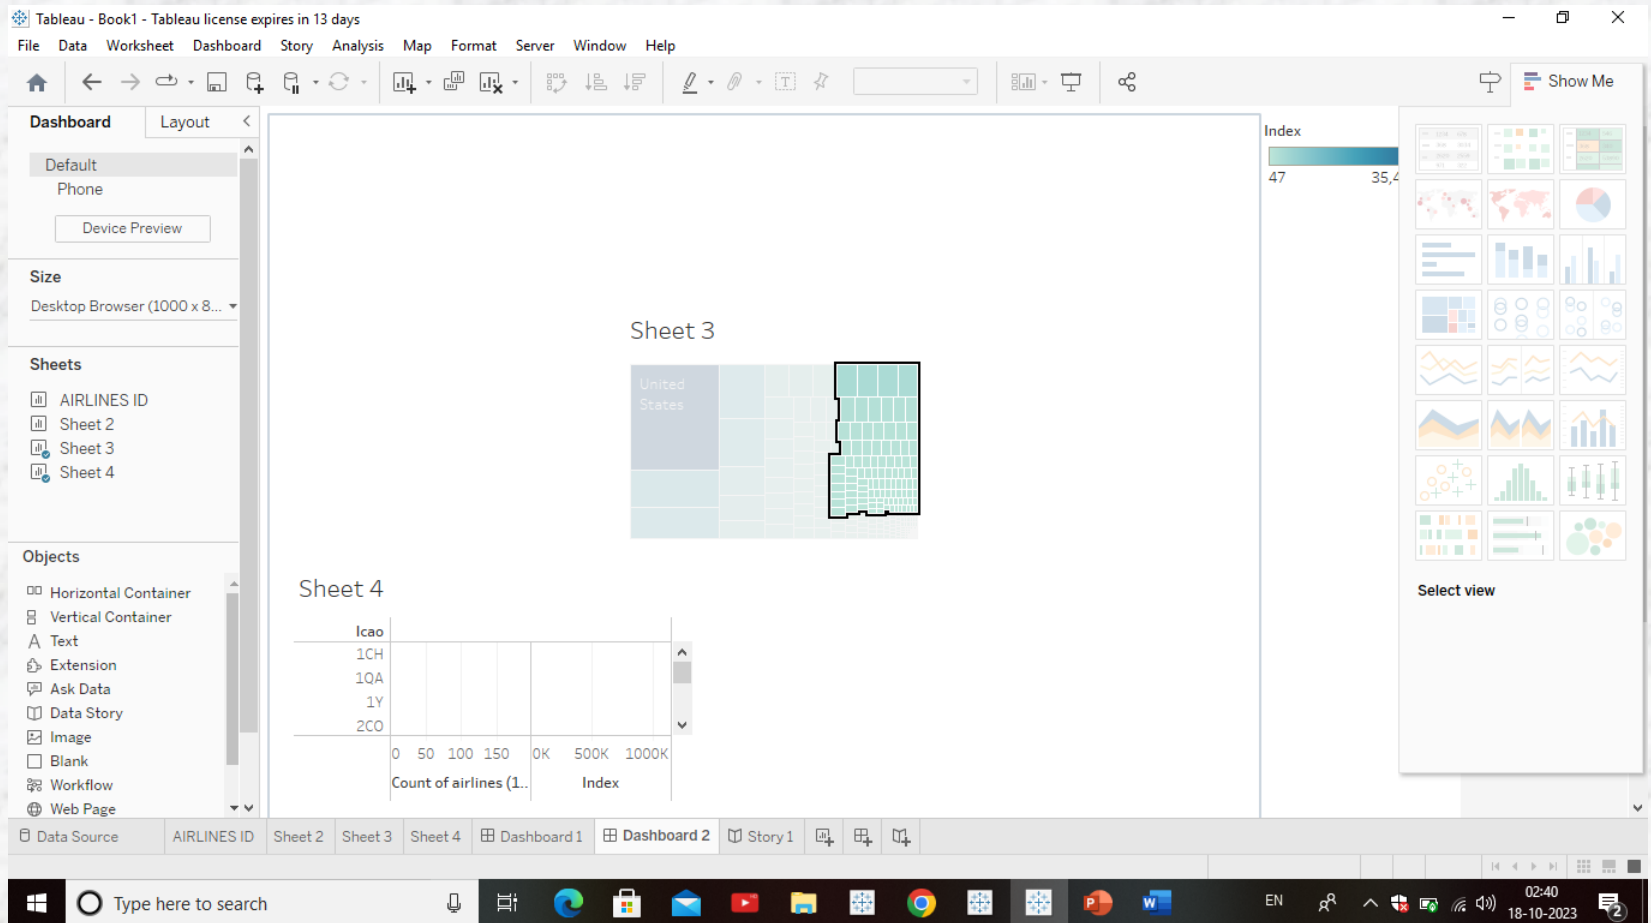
Tableau - Book1 - Tableau license expires in 13 days

File Data Worksheet Dashboard Story Analysis Map Format Server Window Help

Show Me

Dashboard Layout

Default
Phone
Device Preview

Size
Desktop Browser (1000 x 8...

Sheets
AIRLINES ID
Sheet 2
Sheet 3
Sheet 4

Objects
Horizontal Container
Vertical Container
Text
Extension
Ask Data
Data Story
Image
Blank
Workflow
Web Page

Sheet 3

United States

Sheet 4

| Icao | | |
|---|---|---|
| 1CH | | |
| 1QA | | |
| 1Y | | |
| 2CO | | |
| | 0 50 100 150 | 0K 500K 1000K |
| | Count of airlines (1.. | Index |

Index
47 35,4

Select view

Data Source AIRLINES ID Sheet 2 Sheet 3 Sheet 4 Dashboard 1 Dashboard 2 Story 1

Type here to search

EN 02:40 18-10-2023 2